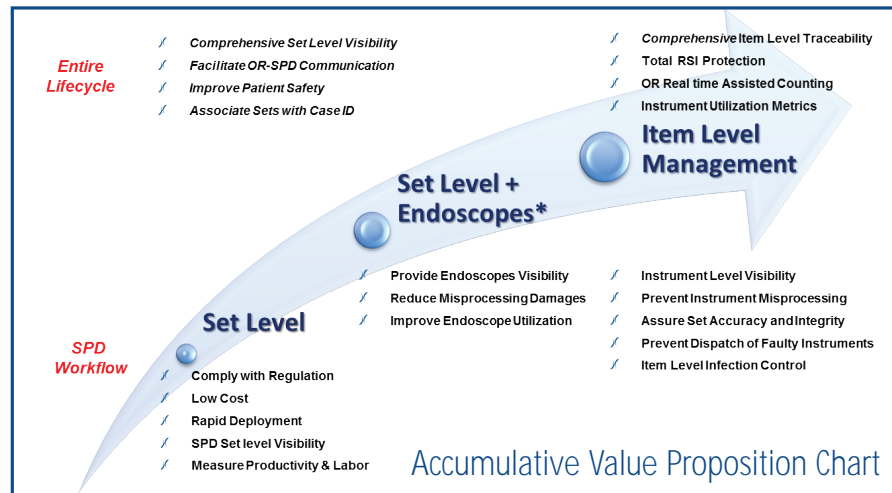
Entire Lifecycle

Comprehensive Set Level Visibility
Facilitate OR-SPD Communication
Improve Patient Safety
Associate Sets with Case ID

Comprehensive Item Level Traceability
Total RSI Protection
OR Real time Assisted Counting
Instrument Utilization Metrics

Item Level Management

Set Level + Endoscopes*

Provide Endoscopes Visibility
Reduce Misprocessing Damages
Improve Endoscope Utilization

Instrument Level Visibility
Prevent Instrument Misprocessing
Assure Set Accuracy and Integrity
Prevent Dispatch of Faulty Instruments
Item Level Infection Control

Set Level

SPD Workflow

Comply with Regulation
Low Cost
Rapid Deployment
SPD Set level Visibility
Measure Productivity & Labor

Accumulative Value Proposition Chart